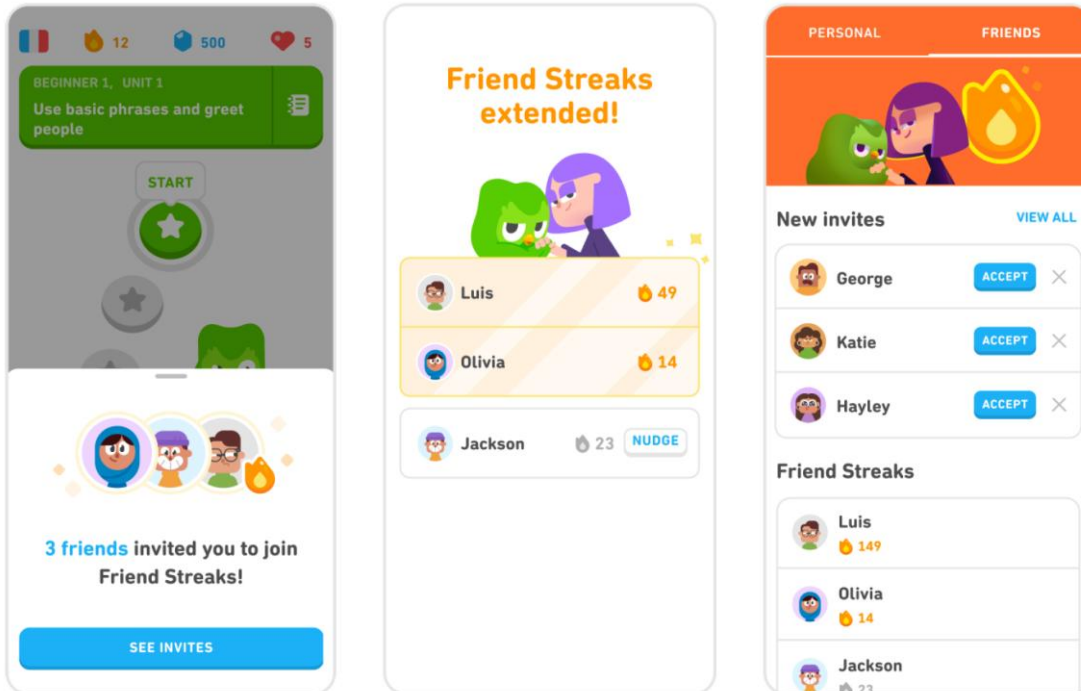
12 500 5

BEGINNER 1, UNIT 1
Use basic phrases and greet people

START

3 friends invited you to join Friend Streaks!

SEE INVITES

Friend Streaks extended!

Luis 49

Olivia 14

Jackson 23 NUDGE

PERSONAL FRIENDS

New invites VIEW ALL

George ACCEPT

Katie ACCEPT

Hayley ACCEPT

Friend Streaks

Luis
149

Olivia
14

Jackson
23